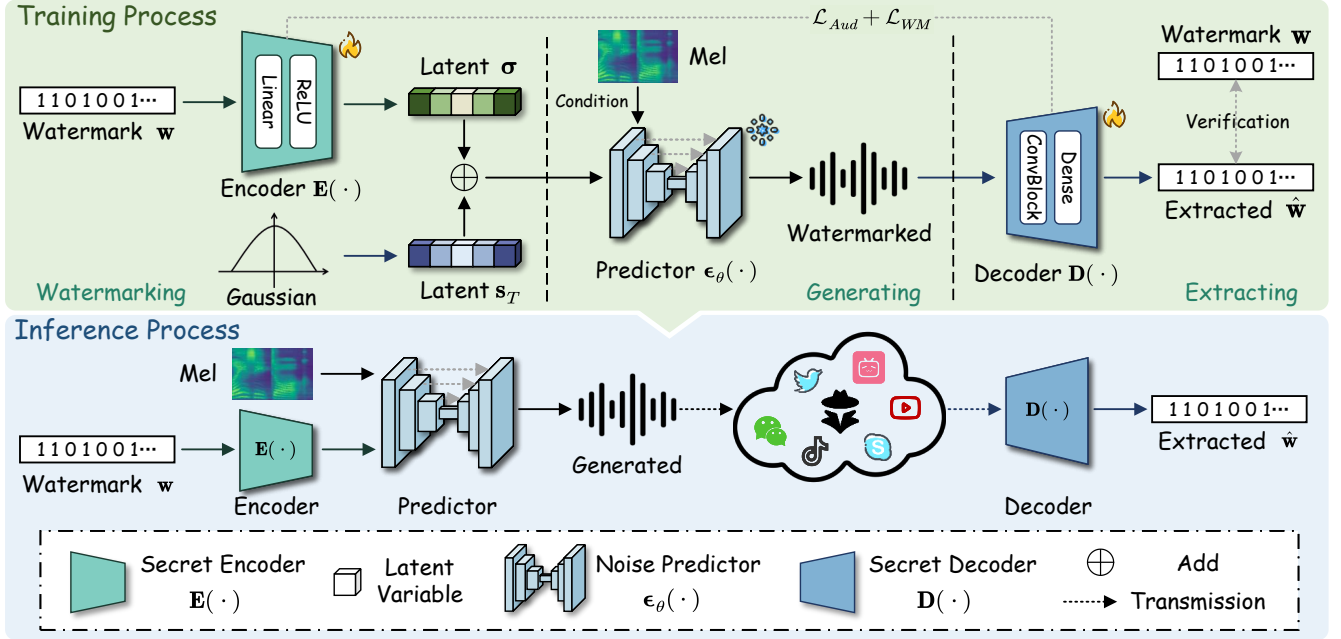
Training Process

$\mathcal{L}_{Aud} + \mathcal{L}_{WM}$

1101001···
Watermark $\mathbf{w}$

Linear
ReLU
Encoder $\mathbf{E}(\cdot)$

Latent $\boldsymbol{\sigma}$

$\oplus$

Gaussian

Latent $\mathbf{s}_T$

Watermarking

Mel
Condition

Predictor $\boldsymbol{\epsilon}_\theta(\cdot)$

Watermarked

Generating

ConvBlock
Dense
Decoder $\mathbf{D}(\cdot)$

Watermark $\mathbf{w}$
1101001···
Verification
1101001···
Extracted $\hat{\mathbf{w}}$

Extracting

Inference Process

Mel

1101001···
Watermark $\mathbf{w}$

$\mathbf{E}(\cdot)$
Encoder

Predictor

Generated

$\mathbf{D}(\cdot)$
Decoder

1101001···
Extracted $\hat{\mathbf{w}}$

Secret Encoder $\mathbf{E}(\cdot)$

Latent Variable

Noise Predictor $\boldsymbol{\epsilon}_\theta(\cdot)$

Secret Decoder $\mathbf{D}(\cdot)$

$\oplus$ Add

Transmission